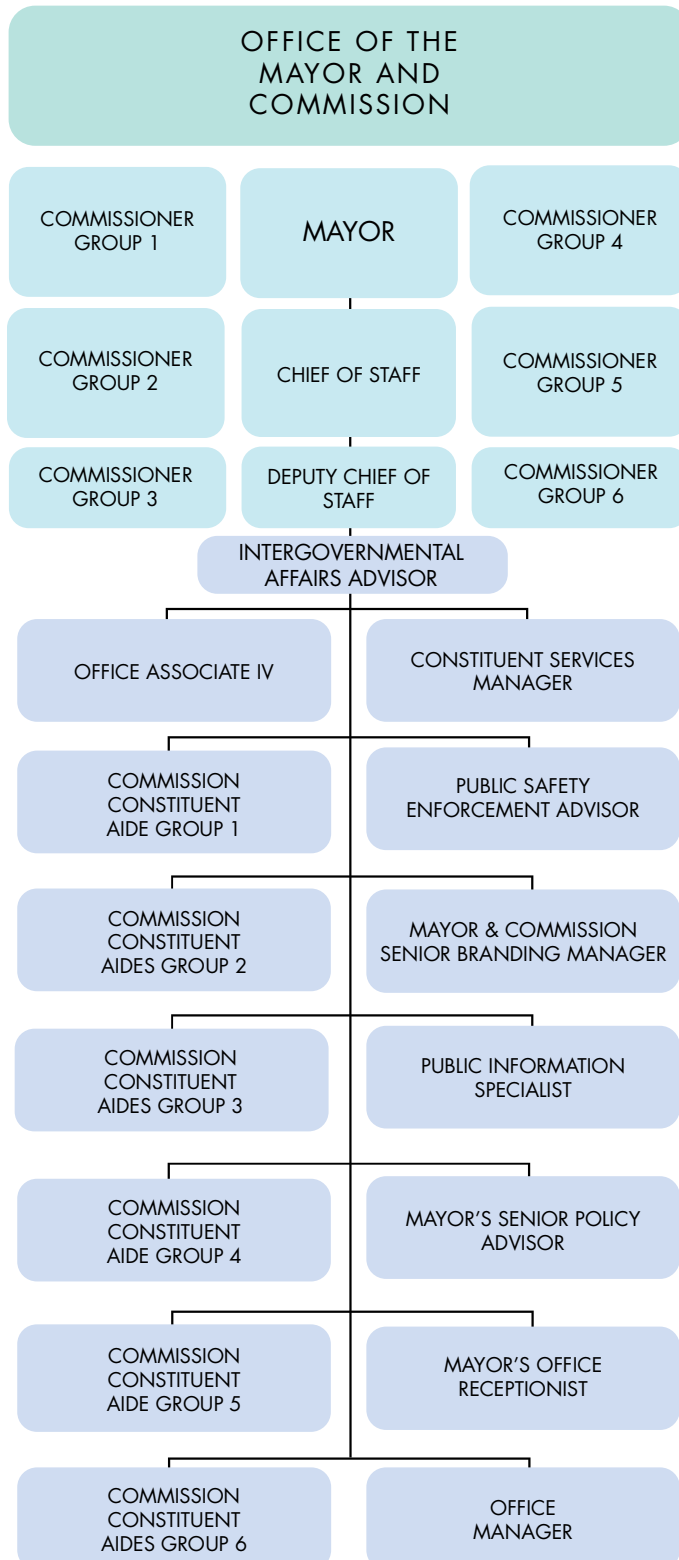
OFFICE OF THE MAYOR AND COMMISSION

COMMISSIONER GROUP 1

MAYOR

COMMISSIONER GROUP 4

COMMISSIONER GROUP 2

CHIEF OF STAFF

COMMISSIONER GROUP 5

COMMISSIONER GROUP 3

DEPUTY CHIEF OF STAFF

COMMISSIONER GROUP 6

INTERGOVERNMENTAL AFFAIRS ADVISOR

OFFICE ASSOCIATE IV

CONSTITUENT SERVICES MANAGER

COMMISSION CONSTITUENT AIDE GROUP 1

PUBLIC SAFETY ENFORCEMENT ADVISOR

COMMISSION CONSTITUENT AIDES GROUP 2

MAYOR & COMMISSION SENIOR BRANDING MANAGER

COMMISSION CONSTITUENT AIDES GROUP 3

PUBLIC INFORMATION SPECIALIST

COMMISSION CONSTITUENT AIDE GROUP 4

MAYOR'S SENIOR POLICY ADVISOR

COMMISSION CONSTITUENT AIDE GROUP 5

MAYOR'S OFFICE RECEPTIONIST

COMMISSION CONSTITUENT AIDES GROUP 6

OFFICE MANAGER